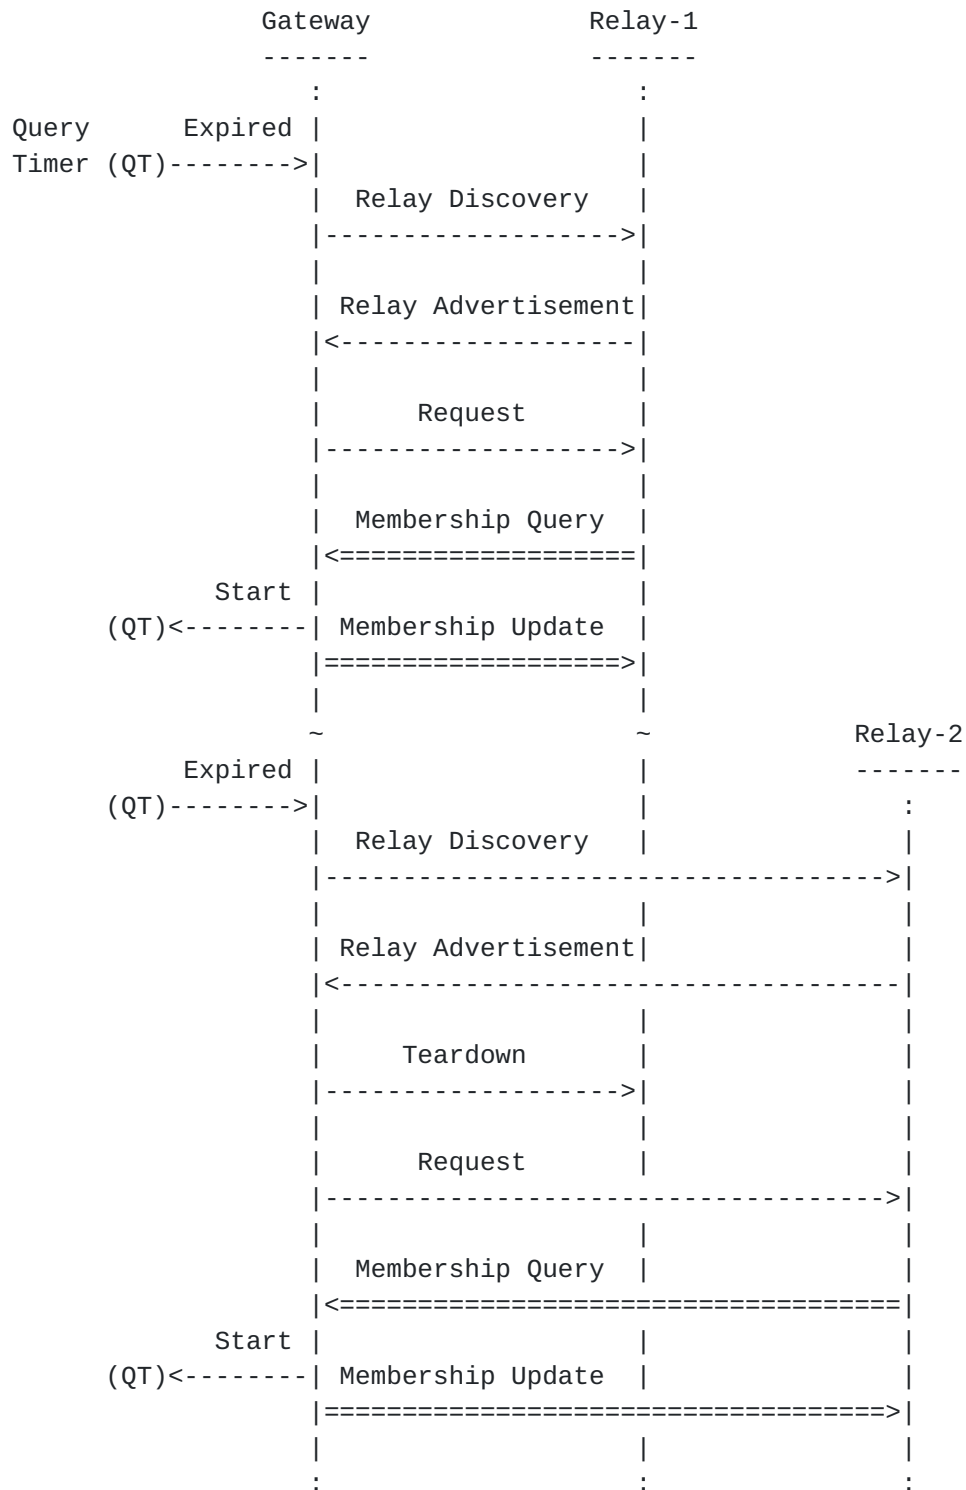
Gateway Relay-1
------- -------
: :
Query Expired | |
Timer (QT)-------->| |
| Relay Discovery |
|------------------->|
| |
| Relay Advertisement|
|<-------------------|
| |
| Request |
|------------------->|
| |
| Membership Query |
|<===================|
Start | |
(QT)<--------| Membership Update |
|===================>|
| |
~ ~ Relay-2
Expired | | -------
(QT)-------->| | :
| Relay Discovery | |
|------------------------------------>|
| | |
| Relay Advertisement| |
|<------------------------------------|
| | |
| Teardown | |
|------------------->| |
| | |
| Request | |
|------------------------------------>|
| | |
| Membership Query | |
|<====================================|
Start | | |
(QT)<--------| Membership Update | |
|====================================>|
| | |
: : :